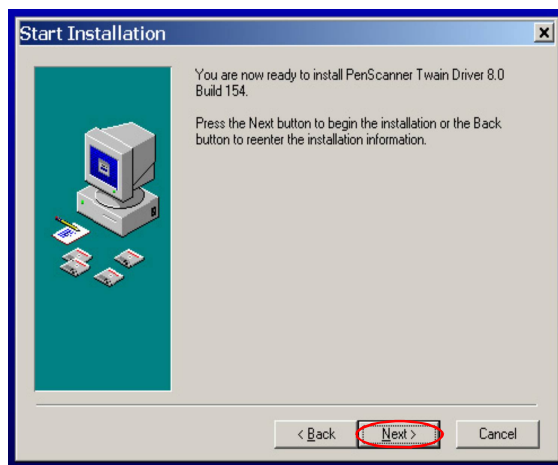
Start Installation

You are now ready to install PenScanner Twain Driver 8.0 Build 154.

Press the Next button to begin the installation or the Back button to reenter the installation information.

< Back
Next >
Cancel